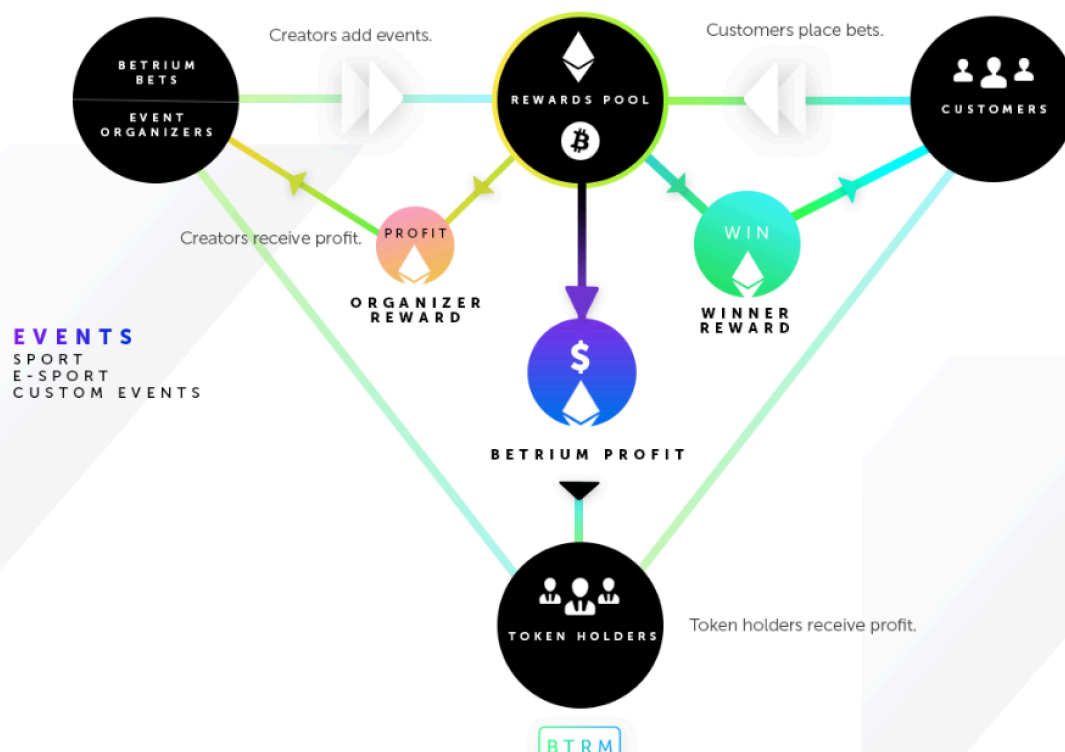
BETRIUM BETS

EVENT ORGANIZERS

Creators add events.

REWARDS POOL

Customers place bets.

CUSTOMERS

Creators receive profit.

PROFIT

ORGANIZER REWARD

WIN

WINNER REWARD

EVENTS
SPORT
E-SPORT
CUSTOM EVENTS

$

BETRIUM PROFIT

TOKEN HOLDERS

Token holders receive profit.

BTRM